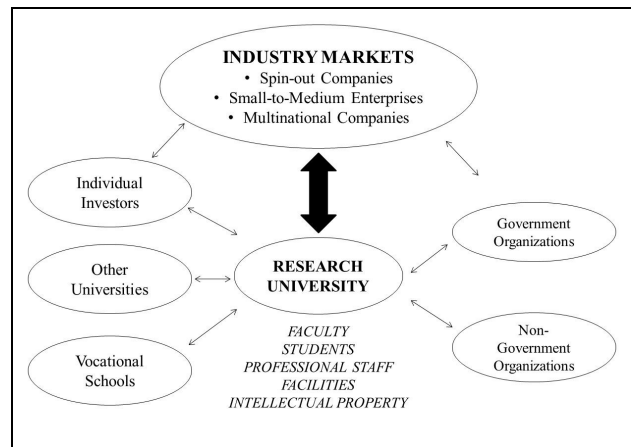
INDUSTRY MARKETS
• Spin-out Companies
• Small-to-Medium Enterprises
• Multinational Companies

Individual Investors

Government Organizations

Other Universities

RESEARCH UNIVERSITY

FACULTY
STUDENTS
PROFESSIONAL STAFF
FACILITIES
INTELLECTUAL PROPERTY

Vocational Schools

Non-Government Organizations